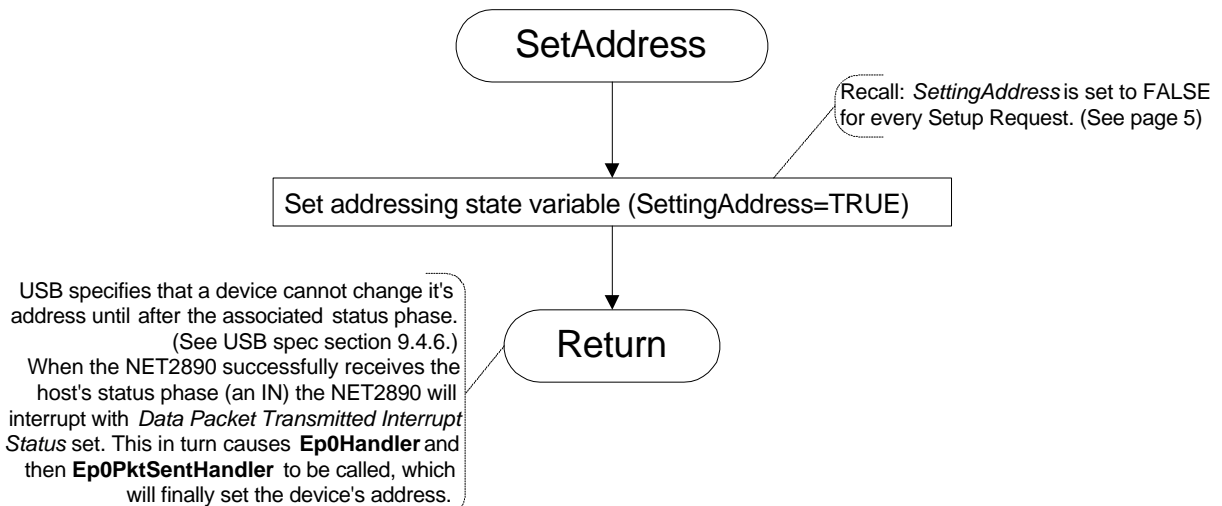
SetAddress

Recall: *SettingAddress* is set to FALSE for every Setup Request. (See page 5)

Set addressing state variable (SettingAddress=TRUE)

USB specifies that a device cannot change it's address until after the associated status phase. (See USB spec section 9.4.6.) When the NET2890 successfully receives the host's status phase (an IN) the NET2890 will interrupt with *Data Packet Transmitted Interrupt Status* set. This in turn causes **Ep0Handler** and then **Ep0PktSentHandler** to be called, which will finally set the device's address.

Return